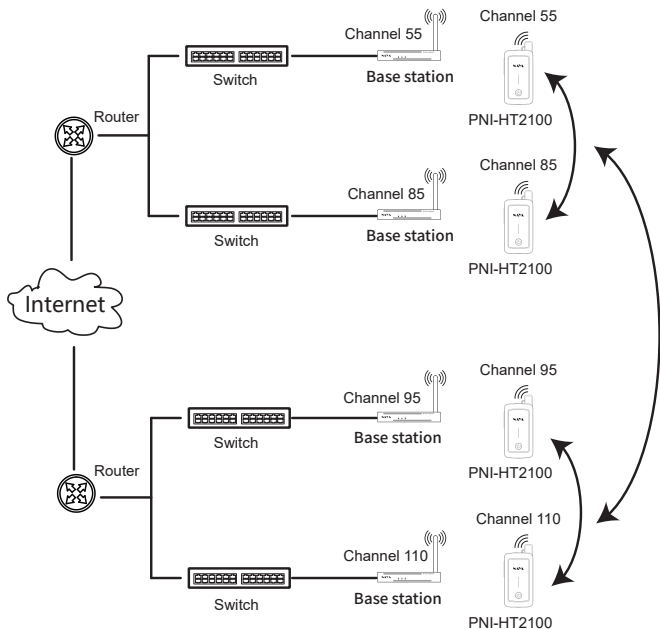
Router

Switch

Channel 55

Base station

Channel 55

PNI-HT2100

Switch

Channel 85

Base station

Channel 85

PNI-HT2100

Internet

Router

Switch

Channel 95

Base station

Channel 95

PNI-HT2100

Switch

Channel 110

Base station

Channel 110

PNI-HT2100